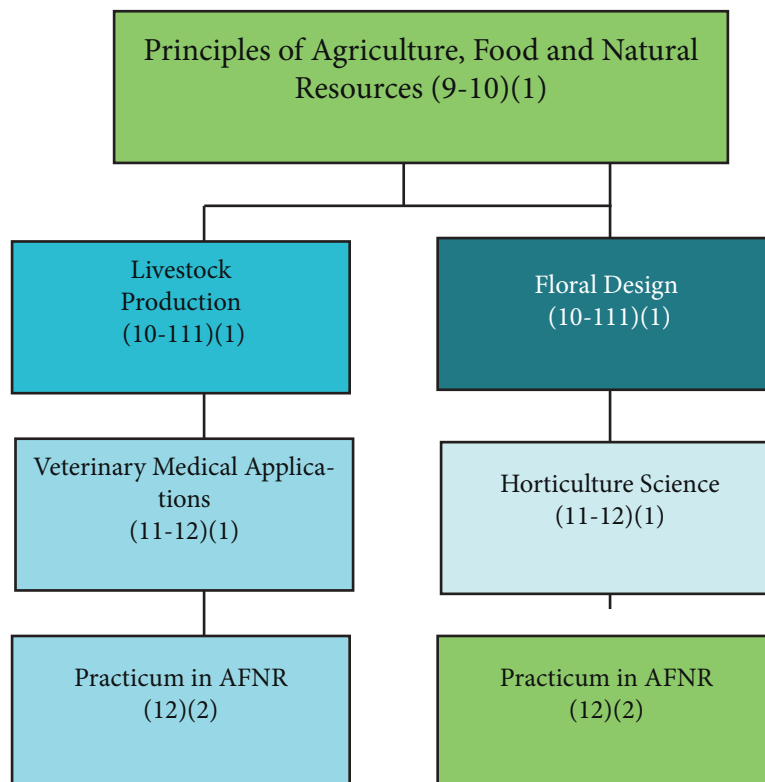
Principles of Agriculture, Food and Natural Resources (9-10)(1)

Livestock Production (10-111)(1)

Veterinary Medical Applications (11-12)(1)

Practicum in AFNR (12)(2)

Floral Design (10-111)(1)

Horticulture Science (11-12)(1)

Practicum in AFNR (12)(2)